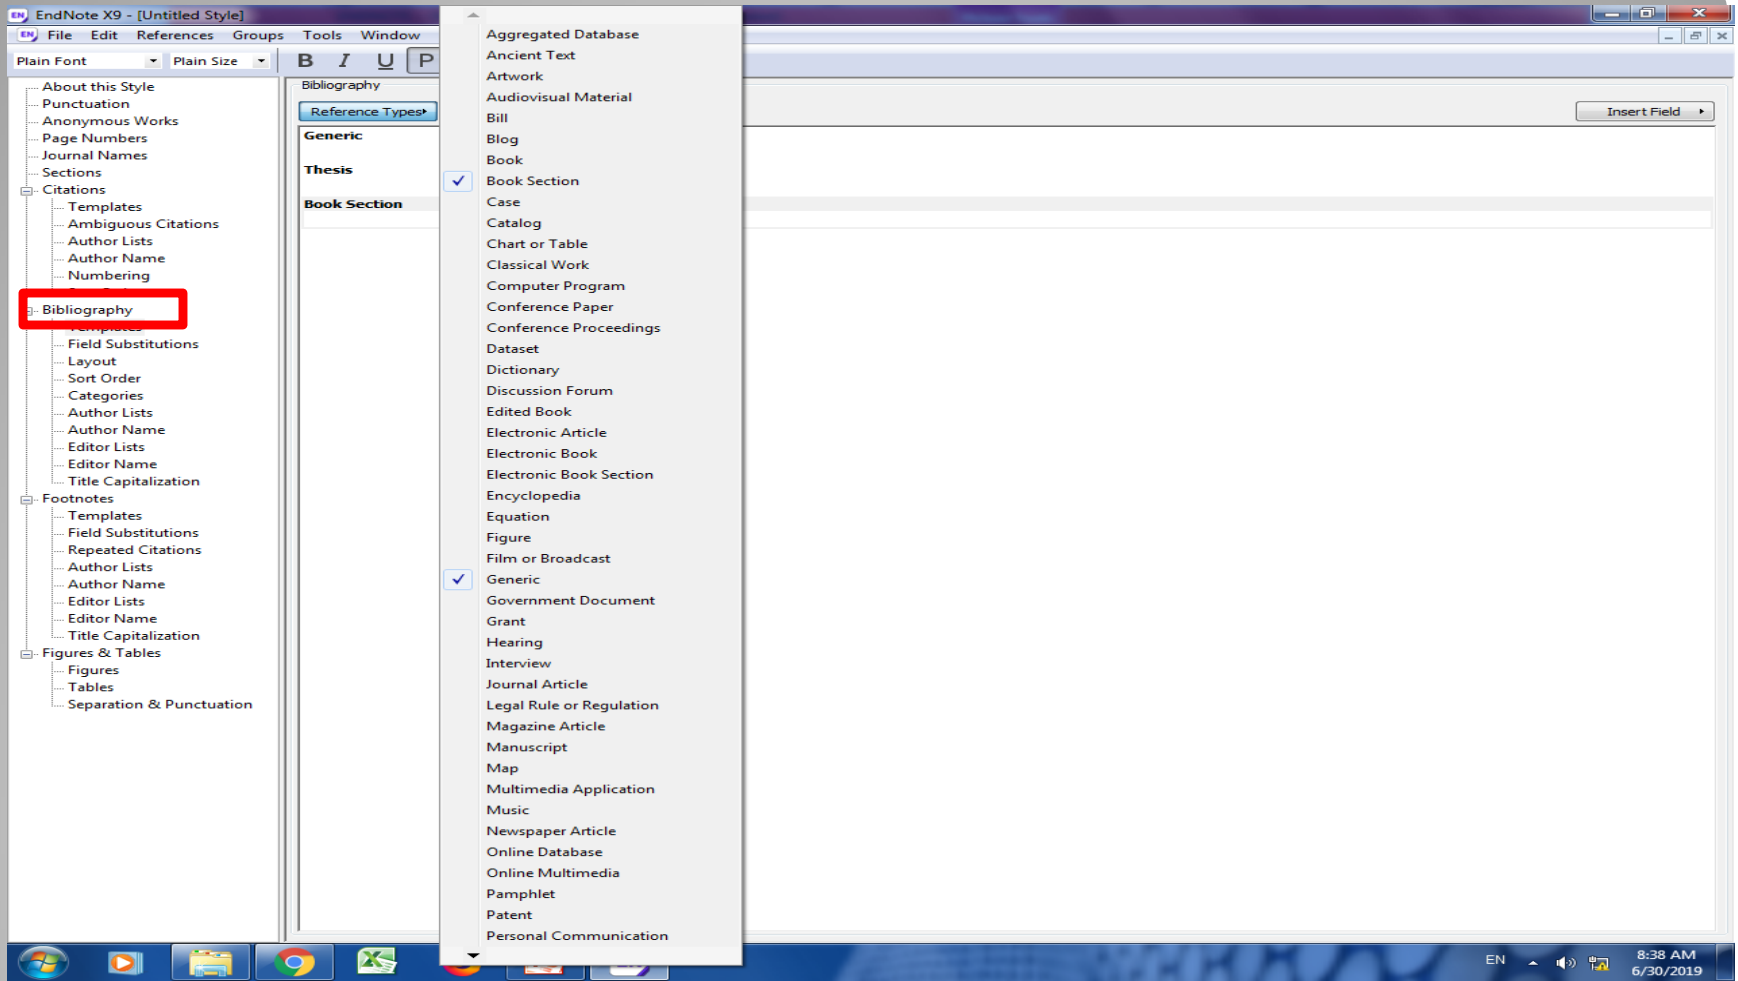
EndNote X9 - [Untitled Style]

File Edit References Groups Tools Window

Plain Font
Plain Size
B I U P

About this Style
Punctuation
Anonymous Works
Page Numbers
Journal Names
Sections
Citations
Templates
Ambiguous Citations
Author Lists
Author Name
Numbering
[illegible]
Bibliography
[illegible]
Field Substitutions
Layout
Sort Order
Categories
Author Lists
Author Name
Editor Lists
Editor Name
Title Capitalization
Footnotes
Templates
Field Substitutions
Repeated Citations
Author Lists
Author Name
Editor Lists
Editor Name
Title Capitalization
Figures & Tables
Figures
Tables
Separation & Punctuation

Bibliography
Reference Types
Generic
Thesis
Book Section

Insert Field

Aggregated Database
Ancient Text
Artwork
Audiovisual Material
Bill
Blog
Book
Book Section
Case
Catalog
Chart or Table
Classical Work
Computer Program
Conference Paper
Conference Proceedings
Dataset
Dictionary
Discussion Forum
Edited Book
Electronic Article
Electronic Book
Electronic Book Section
Encyclopedia
Equation
Figure
Film or Broadcast
Generic
Government Document
Grant
Hearing
Interview
Journal Article
Legal Rule or Regulation
Magazine Article
Manuscript
Map
Multimedia Application
Music
Newspaper Article
Online Database
Online Multimedia
Pamphlet
Patent
Personal Communication

EN
8:38 AM
6/30/2019